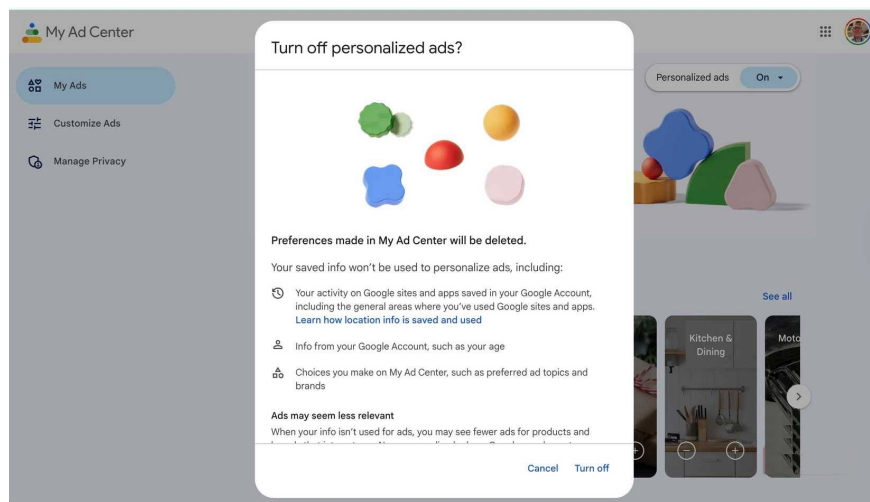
My Ad Center

My Ads

Customize Ads

Manage Privacy

Turn off personalized ads?

Personalized ads On

Preferences made in My Ad Center will be deleted.

Your saved info won't be used to personalize ads, including:

Your activity on Google sites and apps saved in your Google Account, including the general areas where you've used Google sites and apps. Learn how location info is saved and used

Info from your Google Account, such as your age

Choices you make on My Ad Center, such as preferred ad topics and brands

Ads may seem less relevant

When your info isn't used for ads, you may see fewer ads for products and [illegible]

See all

Kitchen & Dining

Moto

Cancel Turn off